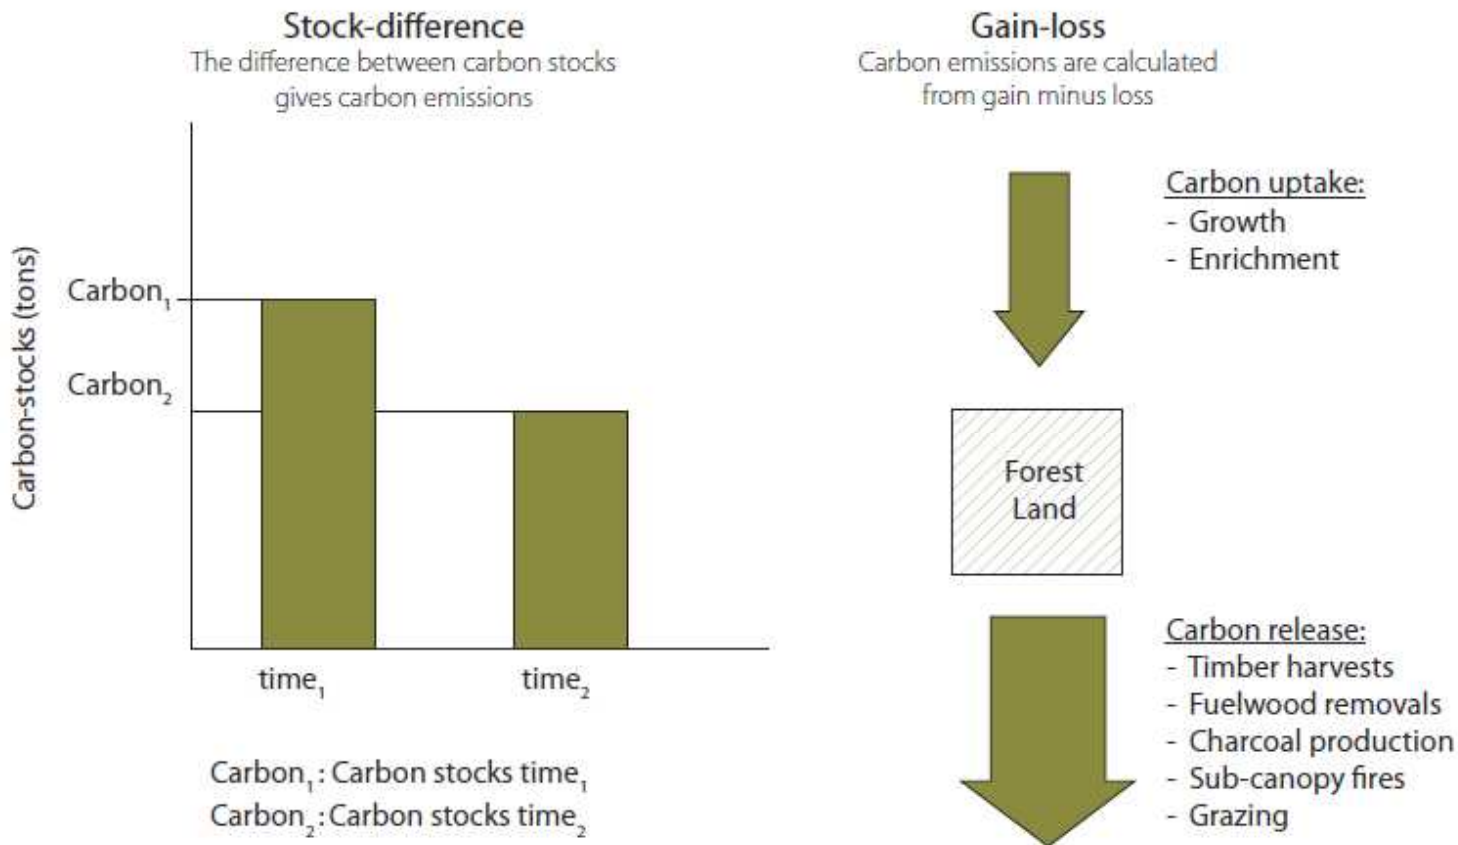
Stock-difference
The difference between carbon stocks gives carbon emissions

Carbon-stocks (tons)

Carbon$_1$

Carbon$_2$

time$_1$

time$_2$

Carbon$_1$: Carbon stocks time$_1$
Carbon$_2$: Carbon stocks time$_2$

Gain-loss
Carbon emissions are calculated from gain minus loss

Carbon uptake:
- Growth
- Enrichment

Forest Land

Carbon release:
- Timber harvests
- Fuelwood removals
- Charcoal production
- Sub-canopy fires
- Grazing